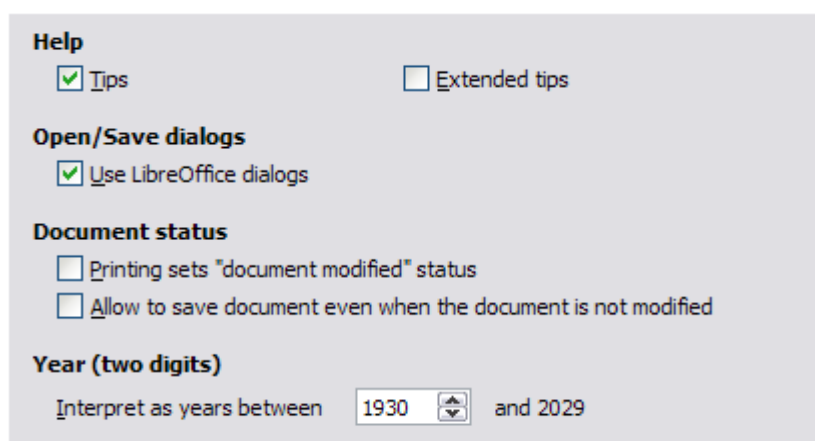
Help

Tips

Extended tips

Open/Save dialogs

Use LibreOffice dialogs

Document status

Printing sets "document modified" status

Allow to save document even when the document is not modified

Year (two digits)

Interpret as years between 1930 and 2029